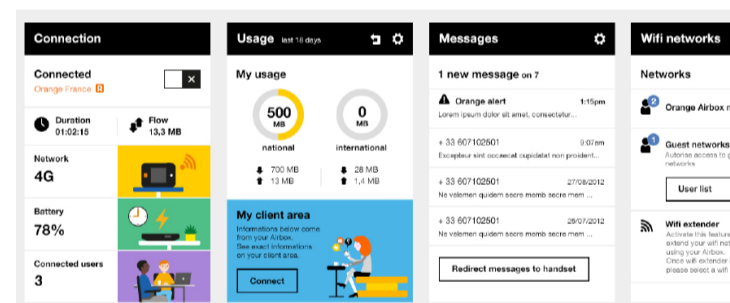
Connection

Connected ✕
Orange France

Duration 01:02:15
Flow 13,3 MB

Network
4G

Battery
78%

Connected users
3

Usage last 18 days

My usage

500 MB
national

0 MB
international

700 MB
13 MB

28 MB
1,4 MB

My client area
Informations below come from your Airbox. See exact informations on your client area.

Connect

Messages

1 new message on 7

Orange alert 1:15pm
Lorem ipsum dolor sit amet, consectetur...

+ 33 607102501 9:07am
Excepteur sint occaecat cupidatat non proident...

+ 33 607102501 27/08/2012
Ne volemen quidem secre memb secre mess...

+ 33 607102501 25/07/2012
Ne volemen quidem secre memb secre mess...

Redirect messages to handset

Wifi networks

Networks

Orange Airbox n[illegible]

Guest networks
Authorise access to g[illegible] networks

User list

Wifi extender
Activate this feature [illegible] extend your wifi ne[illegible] using your Airbox. Once wifi extender i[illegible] please select a wif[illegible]